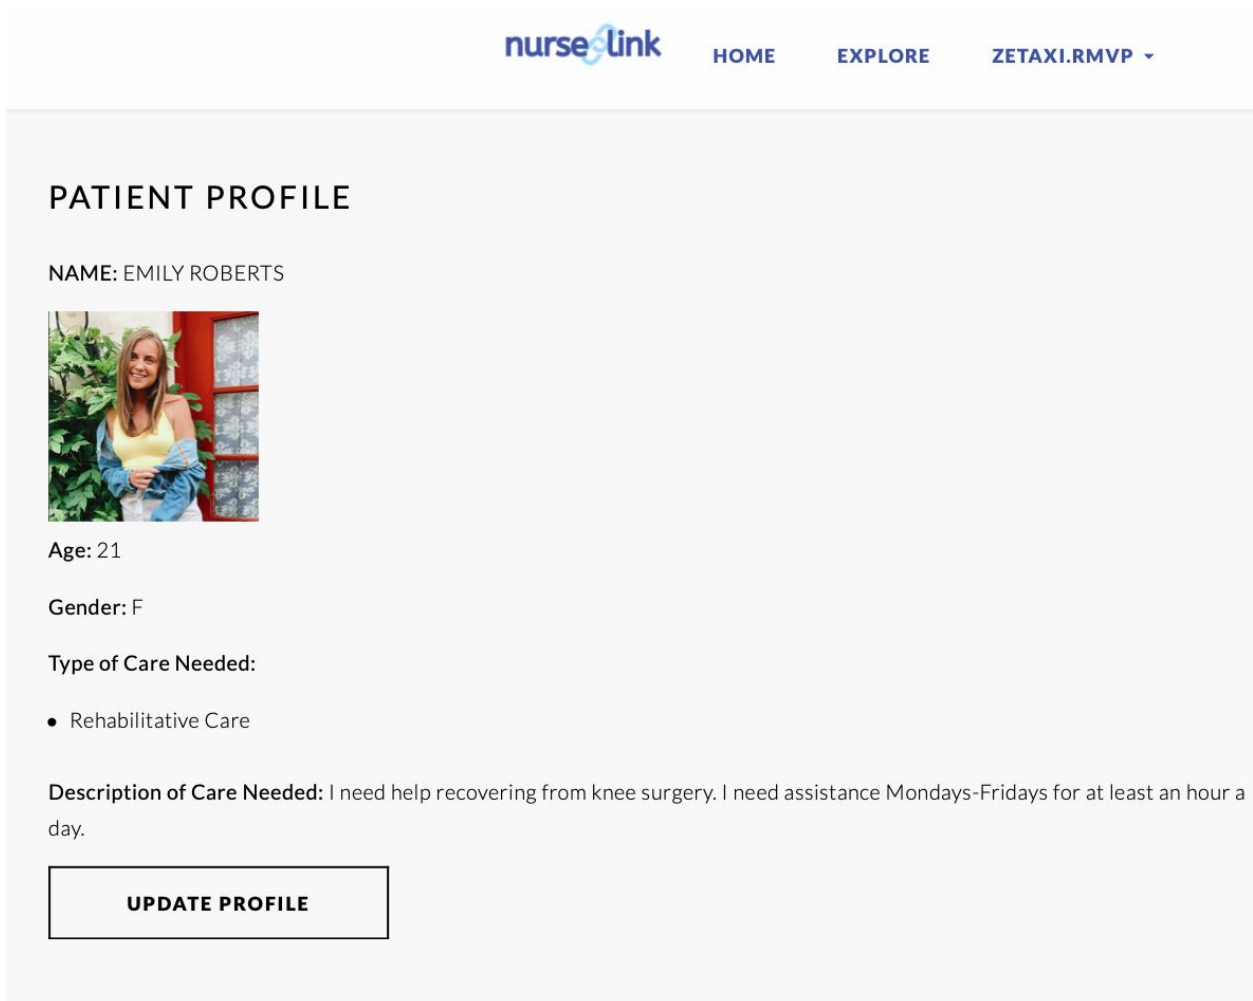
nurselink HOME EXPLORE ZETAXI.RMVP

PATIENT PROFILE

NAME: EMILY ROBERTS

Age: 21

Gender: F

Type of Care Needed:

- Rehabilitative Care

Description of Care Needed: I need help recovering from knee surgery. I need assistance Mondays-Fridays for at least an hour a day.

UPDATE PROFILE